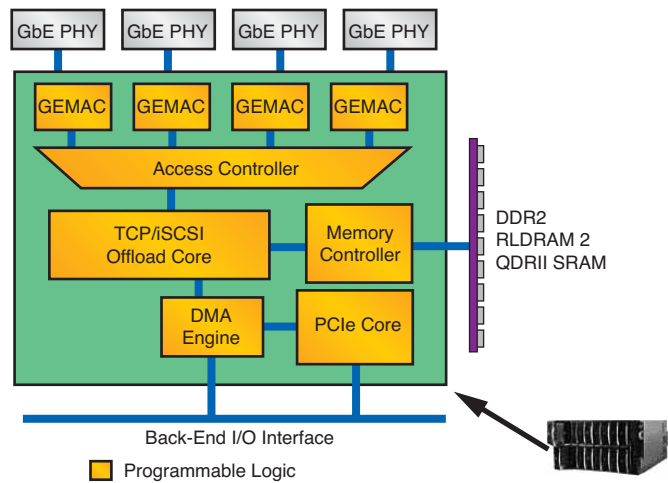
GbE PHY
GbE PHY
GbE PHY
GbE PHY

GEMAC
GEMAC
GEMAC
GEMAC

Access Controller

TCP/iSCSI Offload Core

Memory Controller

DDR2
RLDRAM 2
QDRII SRAM

DMA Engine

PCIe Core

Back-End I/O Interface

Programmable Logic